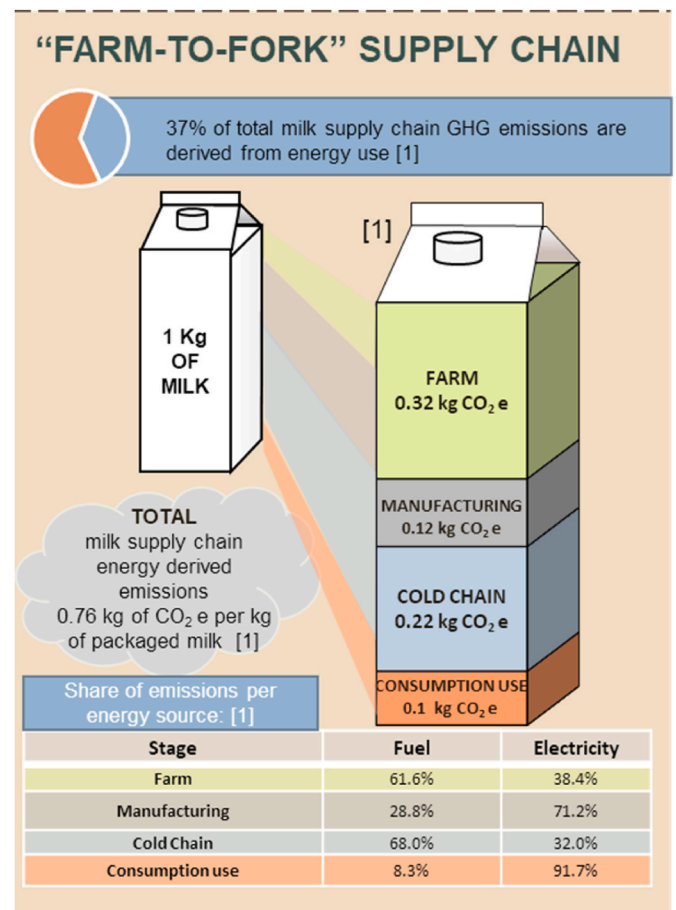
"FARM-TO-FORK" SUPPLY CHAIN

37% of total milk supply chain GHG emissions are derived from energy use [1]

1 Kg OF MILK

[1]

FARM
0.32 kg $CO_2$ e

MANUFACTURING
0.12 kg $CO_2$ e

COLD CHAIN
0.22 kg $CO_2$ e

CONSUMPTION USE
0.1 kg $CO_2$ e

TOTAL
milk supply chain energy derived emissions
0.76 kg of $CO_2$ e per kg of packaged milk [1]

Share of emissions per energy source: [1]

| Stage | Fuel | Electricity |
|---|---|---|
| Farm | 61.6% | 38.4% |
| Manufacturing | 28.8% | 71.2% |
| Cold Chain | 68.0% | 32.0% |
| Consumption use | 8.3% | 91.7% |